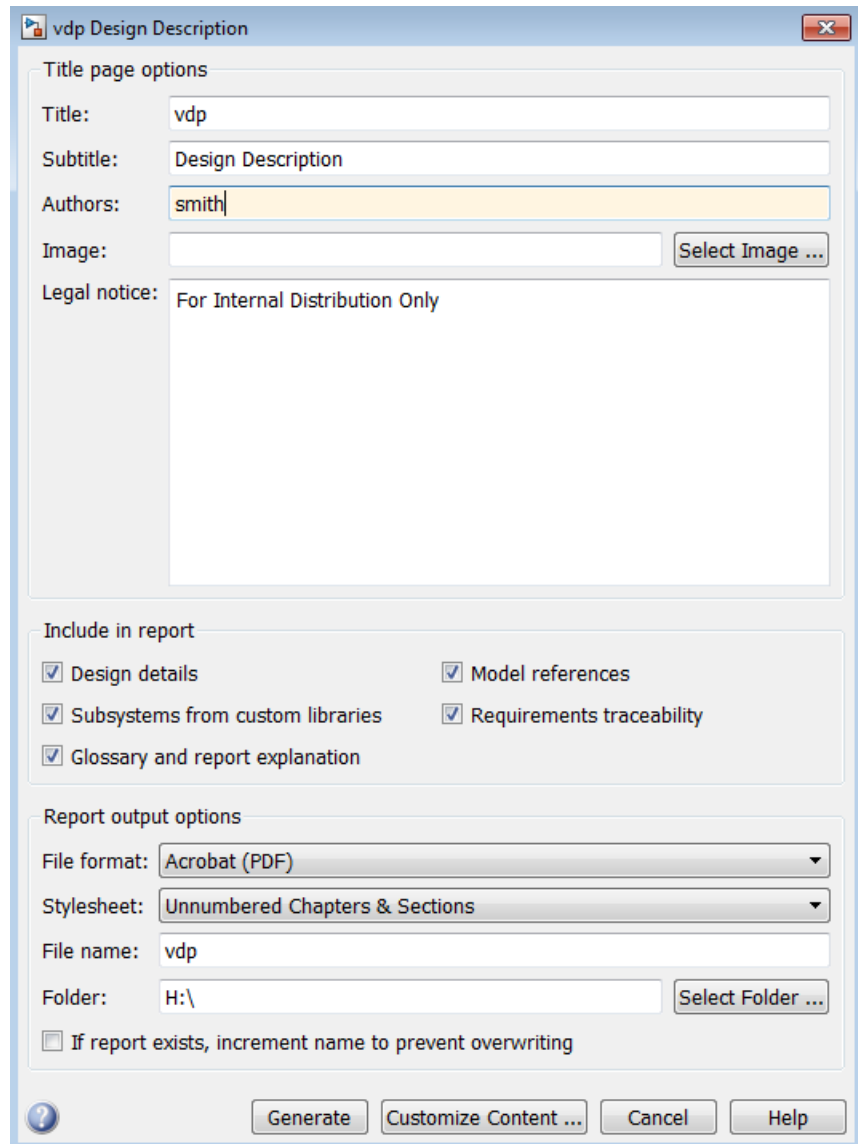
vdp Design Description

Title page options

Title: vdp

Subtitle: Design Description

Authors: smith

Image:

Select Image ...

Legal notice: For Internal Distribution Only

Include in report

☑ Design details
☑ Subsystems from custom libraries
☑ Glossary and report explanation
☑ Model references
☑ Requirements traceability

Report output options

File format: Acrobat (PDF)

Stylesheet: Unnumbered Chapters & Sections

File name: vdp

Folder: H:\

Select Folder ...

☐ If report exists, increment name to prevent overwriting

Generate | Customize Content ... | Cancel | Help